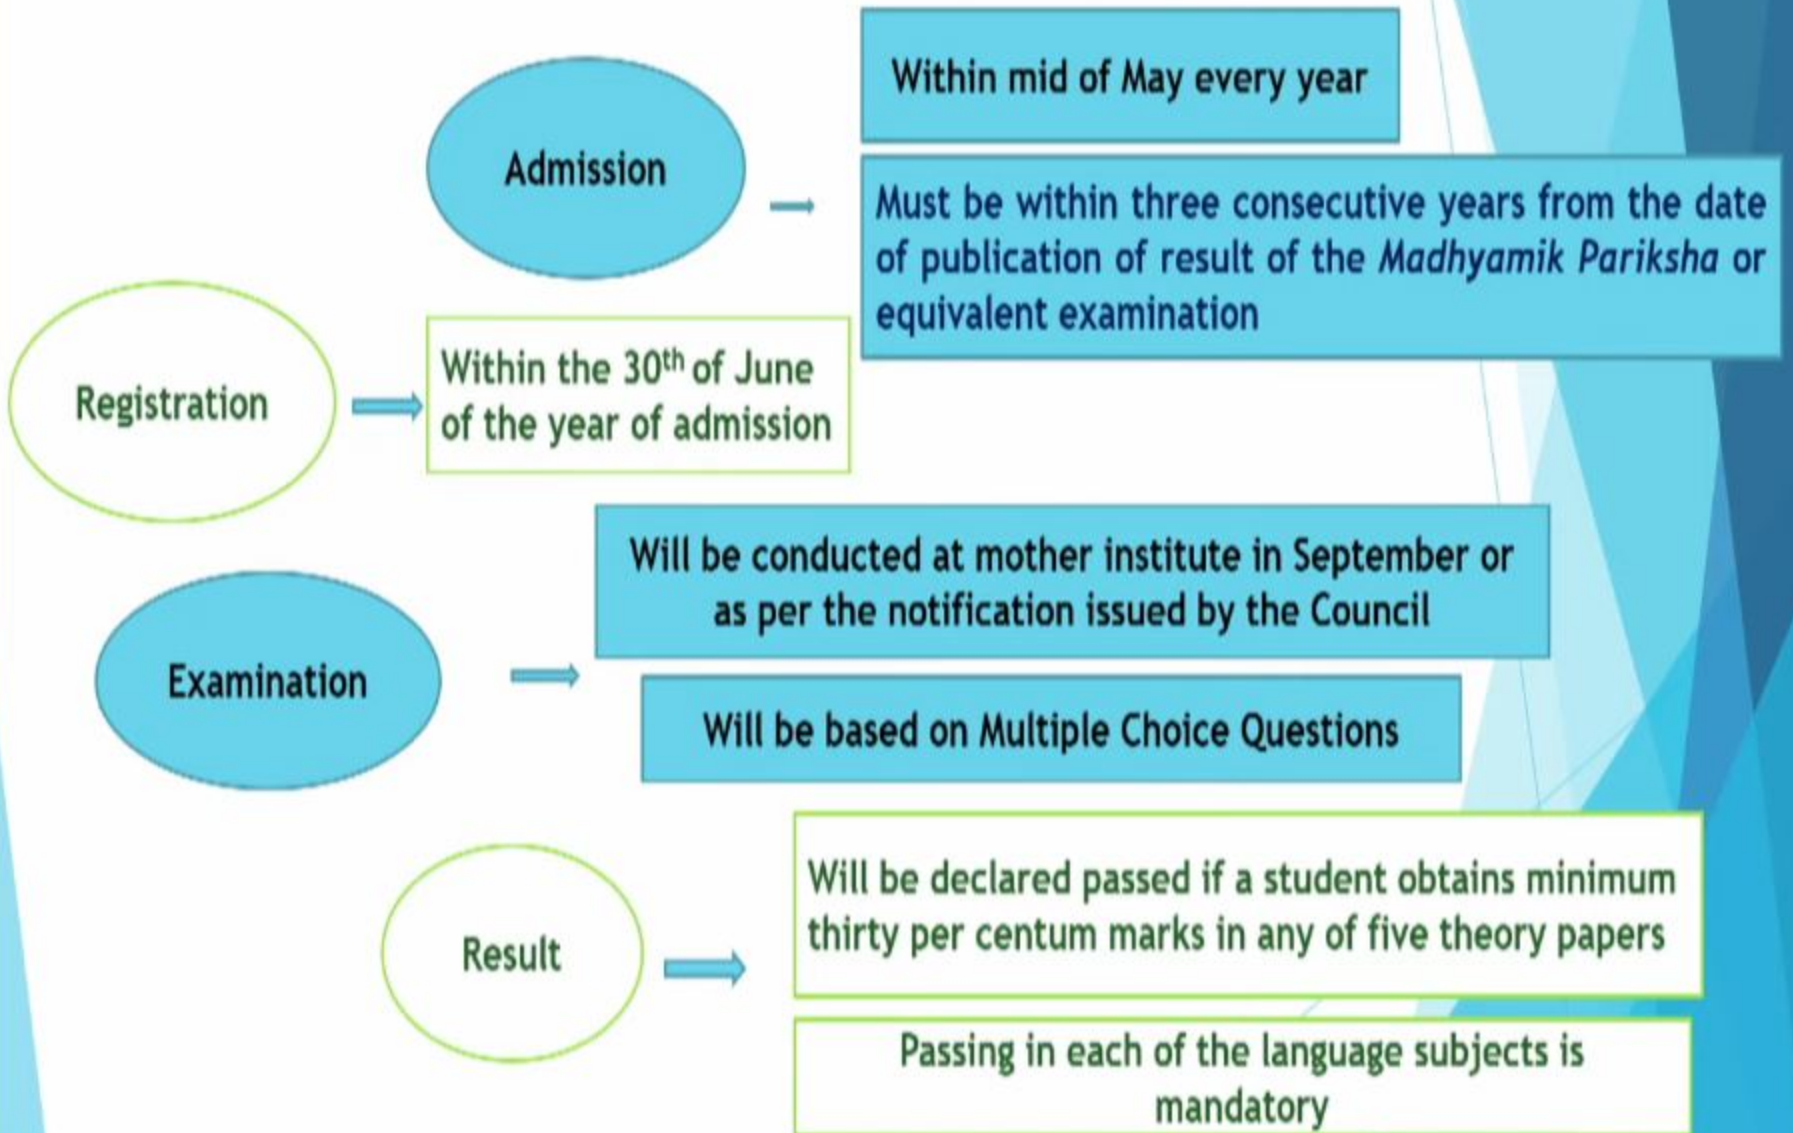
Admission

Within mid of May every year

Must be within three consecutive years from the date of publication of result of the Madhyamik Pariksha or equivalent examination

Registration

Within the $30^{th}$ of June of the year of admission

Examination

Will be conducted at mother institute in September or as per the notification issued by the Council

Will be based on Multiple Choice Questions

Result

Will be declared passed if a student obtains minimum thirty per centum marks in any of five theory papers

Passing in each of the language subjects is mandatory